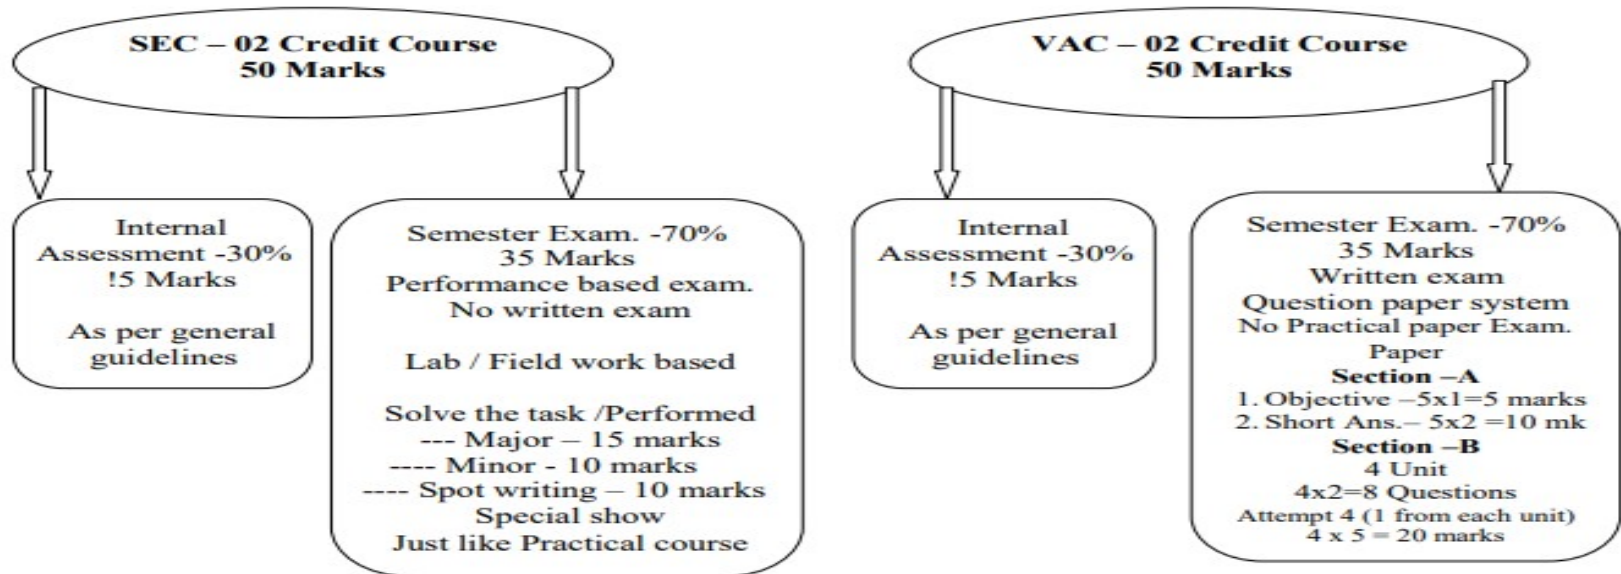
SEC – 02 Credit Course
50 Marks

Internal
Assessment -30%
!5 Marks

As per general
guidelines

Semester Exam. -70%
35 Marks
Performance based exam.
No written exam

Lab / Field work based

Solve the task /Performed
--- Major – 15 marks
---- Minor - 10 marks
---- Spot writing – 10 marks
Special show
Just like Practical course

VAC – 02 Credit Course
50 Marks

Internal
Assessment -30%
!5 Marks

As per general
guidelines

Semester Exam. -70%
35 Marks
Written exam
Question paper system
No Practical paper Exam.
Paper
Section –A
1. Objective –5x1=5 marks
2. Short Ans.– 5x2 =10 mk
Section –B
4 Unit
4x2=8 Questions
Attempt 4 (1 from each unit)
4 x 5 = 20 marks